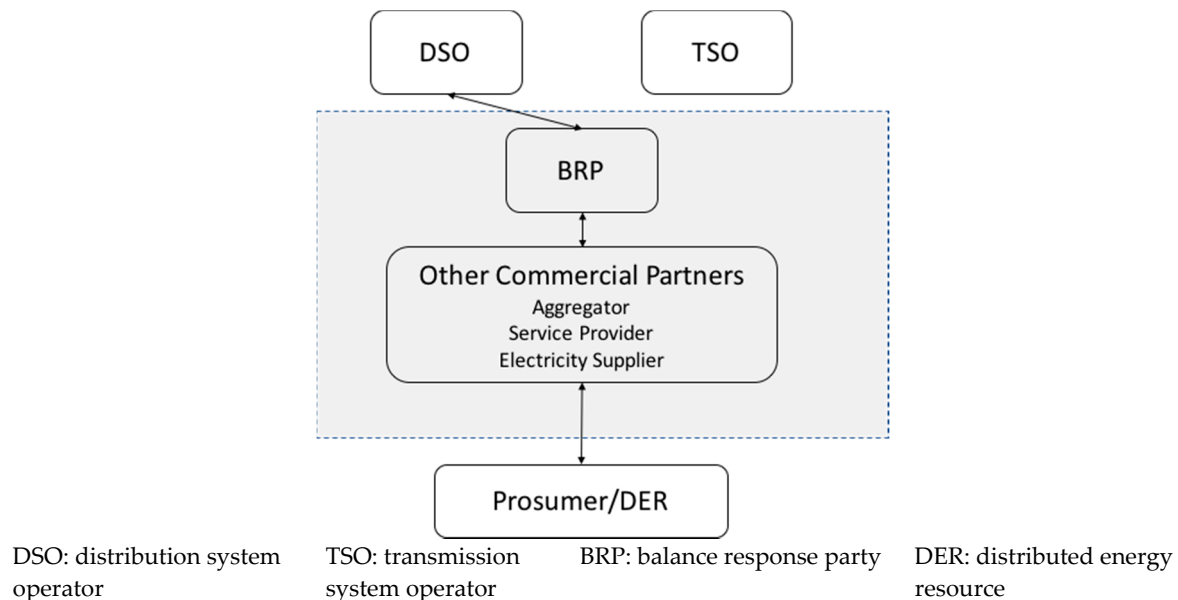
DSO

TSO

BRP

Other Commercial Partners
Aggregator
Service Provider
Electricity Supplier

Prosumer/DER

DSO: distribution system operator

TSO: transmission system operator

BRP: balance response party

DER: distributed energy resource